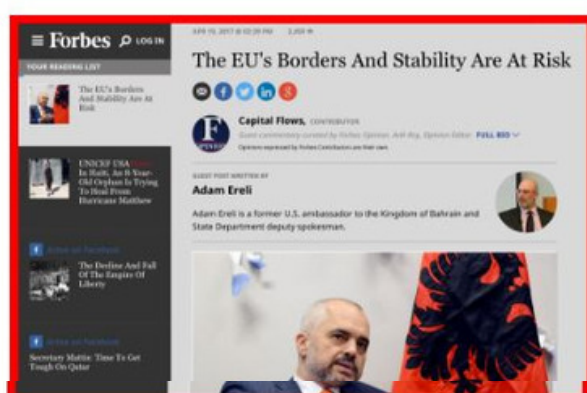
Forbes LOG IN

YOUR READING LIST

The EU's Borders And Stability Are At Risk

UNICEF USA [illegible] In Haiti, An 8-Year-Old Orphan Is Trying To Heal From Hurricane Matthew

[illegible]

The Decline And Fall Of The Empire Of Liberty

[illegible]

Secretary Mattis: Time To Get Tough On Qatar

APR 19, 2017 @ 02:29 PM 2,259 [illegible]

The EU's Borders And Stability Are At Risk

F

Capital Flows, CONTRIBUTOR

Guest commentary curated by Forbes Opinion. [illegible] FULL BIO

Opinions expressed by Forbes Contributors are their own.

GUEST POST WRITTEN BY

Adam Ereli

Adam Ereli is a former U.S. ambassador to the Kingdom of Bahrain and State Department deputy spokesman.